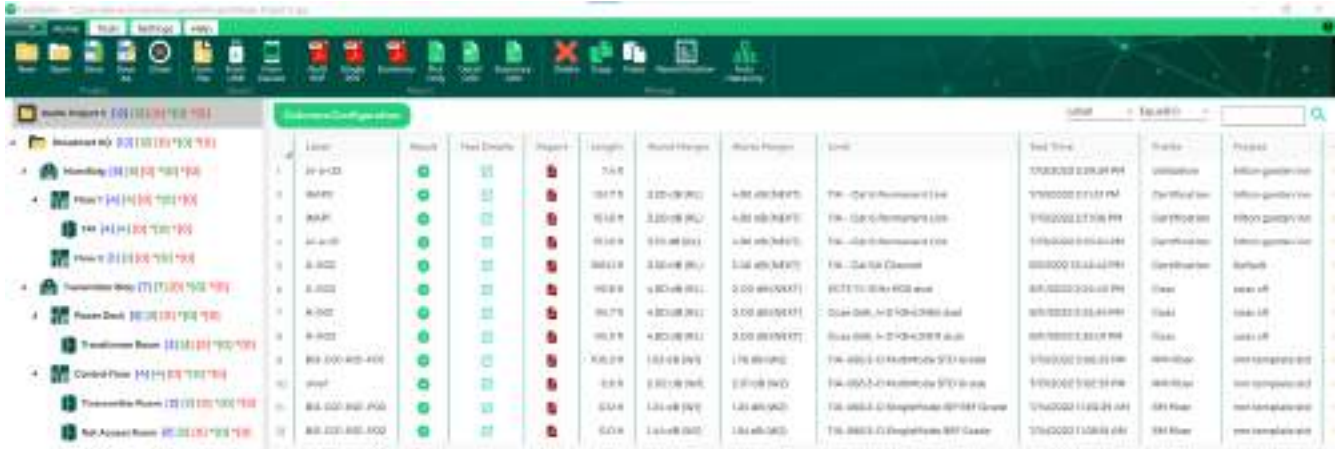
Home | Tools | Settings | Help

New | Open | Save | Save As | Close | Open File | Export | Import | Report | PDF | Single PDF | Summary | Print | Delete | Copy | Paste | Report Function

Audio Import 1

Reference Configuration

Label | Equal to

| | Label | Result | Test Details | Report | Length | Worst Margin | Worst Margin | Limit | Test Time | Profile | Project |
|---|---|---|---|---|---|---|---|---|---|---|---|
| 1 | | | | | | | | | | | |
| 2 | | | | | | | | | | | |
| 3 | | | | | | | | | | | |
| 4 | | | | | | | | | | | |
| 5 | | | | | | | | | | | |
| 6 | | | | | | | | | | | |
| 7 | | | | | | | | | | | |
| 8 | | | | | | | | | | | |
| 9 | | | | | | | | | | | |
| 10 | | | | | | | | | | | |
| 11 | | | | | | | | | | | |
| 12 | | | | | | | | | | | |

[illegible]